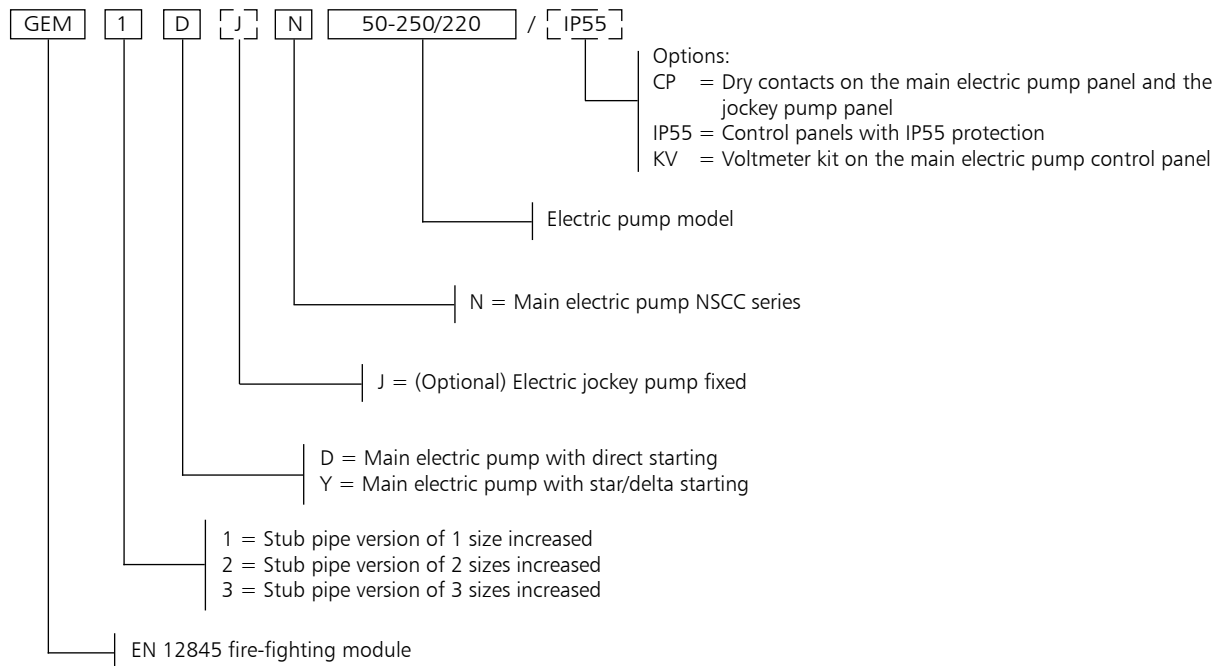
GEM 1 D J N 50-250/220 / IP55

Options:
CP = Dry contacts on the main electric pump panel and the jockey pump panel
IP55 = Control panels with IP55 protection
KV = Voltmeter kit on the main electric pump control panel

Electric pump model

N = Main electric pump NSCC series

J = (Optional) Electric jockey pump fixed

D = Main electric pump with direct starting
Y = Main electric pump with star/delta starting

1 = Stub pipe version of 1 size increased
2 = Stub pipe version of 2 sizes increased
3 = Stub pipe version of 3 sizes increased

EN 12845 fire-fighting module